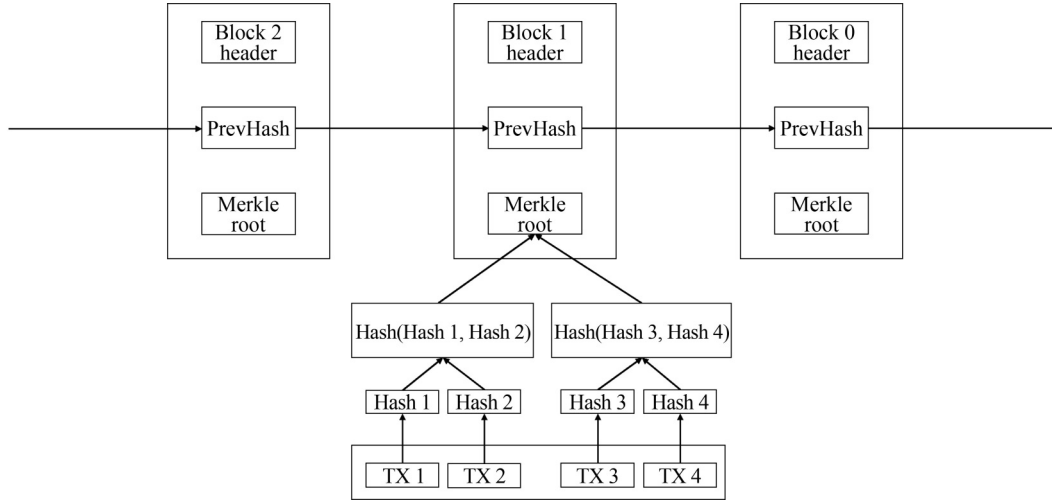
Block 2 header

PrevHash

Merkle root

Block 1 header

PrevHash

Merkle root

Block 0 header

PrevHash

Merkle root

Hash(Hash 1, Hash 2)

Hash(Hash 3, Hash 4)

Hash 1

Hash 2

Hash 3

Hash 4

TX 1

TX 2

TX 3

TX 4